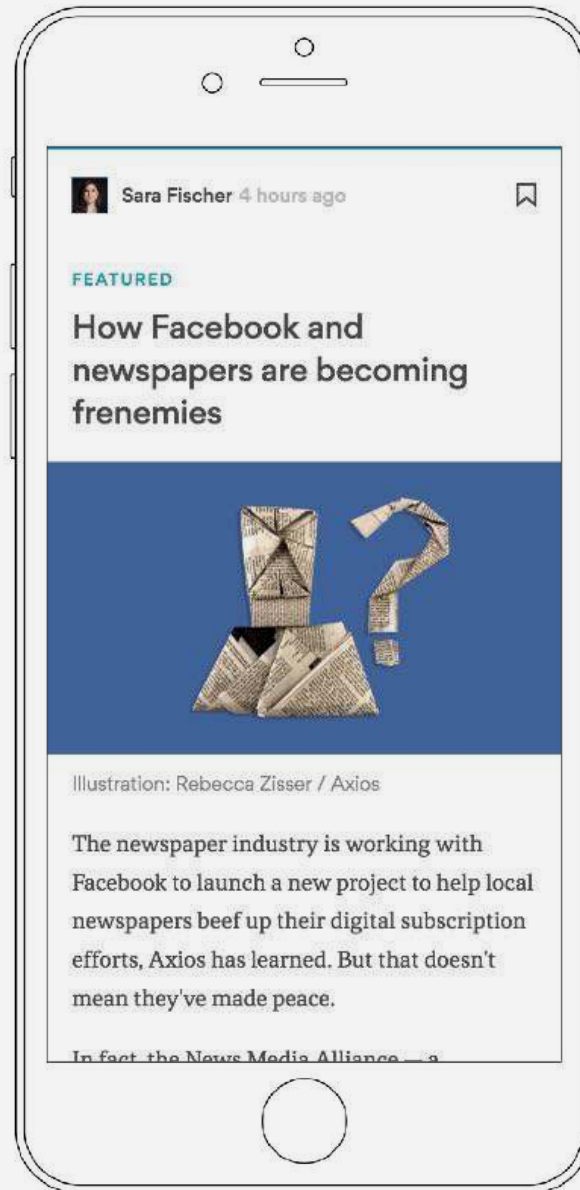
Sara Fischer 4 hours ago

FEATURED

How Facebook and newspapers are becoming frenemies

Illustration: Rebecca Zisser / Axios

The newspaper industry is working with Facebook to launch a new project to help local newspapers beef up their digital subscription efforts, Axios has learned. But that doesn't mean they've made peace.

In fact, the News Media Alliance — a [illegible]